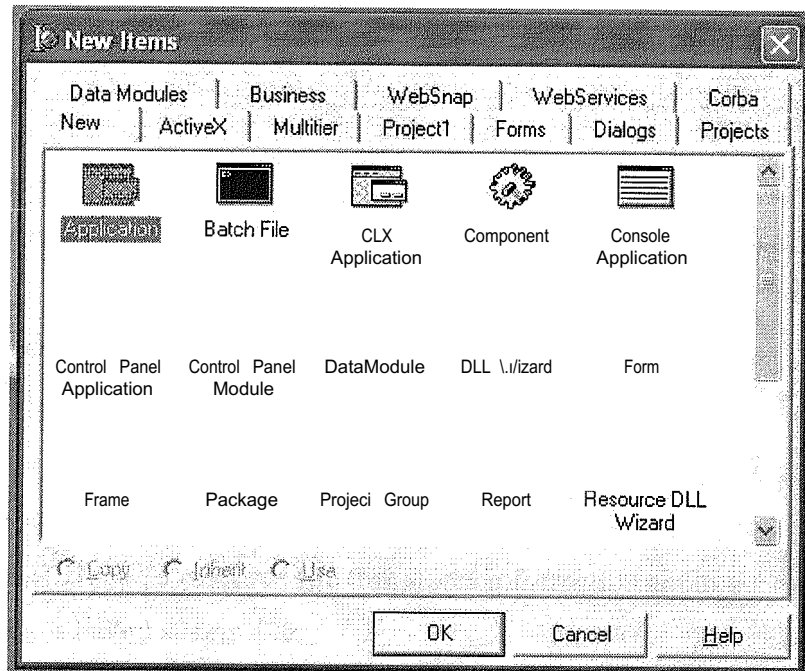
New Items

Data Modules | Business | WebSnap | WebServices | Corba
New | ActiveX | Multitier | Project1 | Forms | Dialogs | Projects

Application
Batch File
CLX Application
Component
Console Application

Control Panel Application
Control Panel Module
DataModule
DLL \.i/izard
Form

Frame
Package
Projeci Group
Report
Resource DLL Wizard

Copy Inherit Use

OK
Cancel
Help